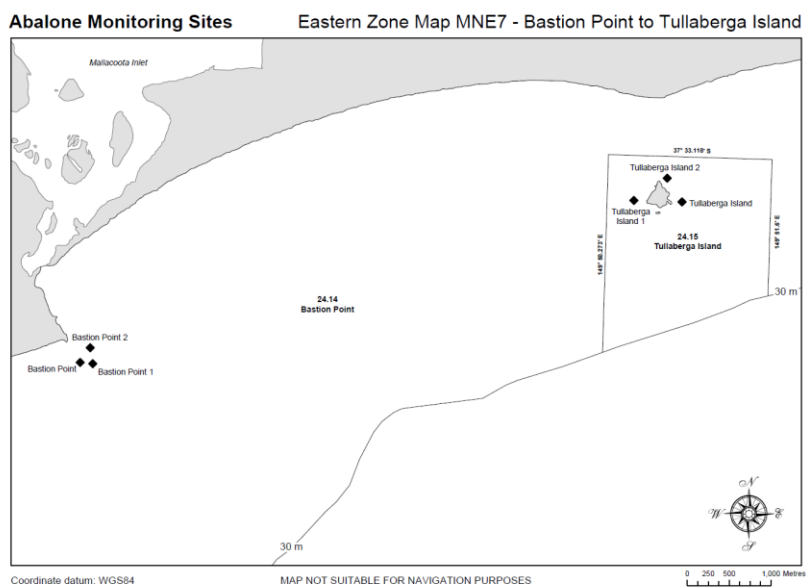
Abalone Monitoring Sites

Eastern Zone Map MNE7 - Bastion Point to Tullaberga Island

Mallacoota Inlet

37° 33.118' S

Tullaberga Island 2

Tullaberga Island 1

Tullaberga Island

24.15
Tullaberga Island

149° 50.273' E

149° 51.6' E

30 m

24.14
Bastion Point

Bastion Point 2

Bastion Point

Bastion Point 1

30 m

N

W

E

S

Coordinate datum: WGS84

MAP NOT SUITABLE FOR NAVIGATION PURPOSES

0 250 500 1,000 Metres